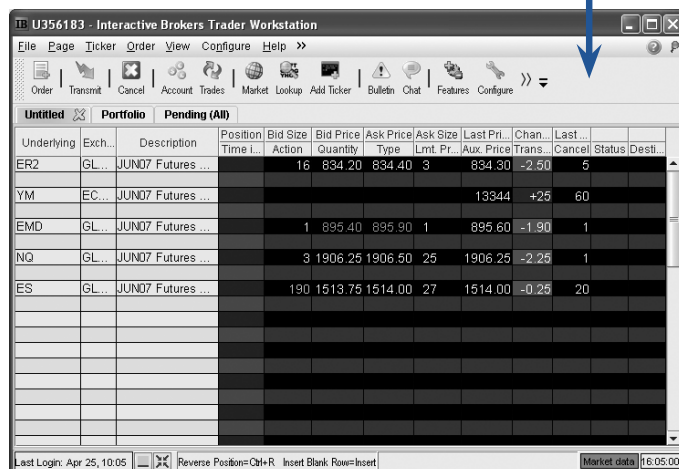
IB U356183 - Interactive Brokers Trader Workstation

File Page Ticker Order View Configure Help »

Order Transmit Cancel Account Trades Market Lookup Add Ticker Bulletin Chat Features Configure »

Untitled Portfolio Pending (All)

| Underlying | Exch... | Description | Position / Time i... | Bid Size / Action | Bid Price / Quantity | Ask Price / Type | Ask Size / Lmt. Pr... | Last Pri... / Aux. Price | Chan... / Trans... | Last ... / Cancel | Status | Desti... |
|---|---|---|---|---|---|---|---|---|---|---|---|---|
| ER2 | GL... | JUN07 Futures ... | | 16 | 834.20 | 834.40 | 3 | 834.30 | -2.50 | 5 | | |
| YM | EC... | JUN07 Futures ... | | | | | | 13344 | +25 | 60 | | |
| EMD | GL... | JUN07 Futures ... | | 1 | 895.40 | 895.90 | 1 | 895.60 | -1.90 | 1 | | |
| NQ | GL... | JUN07 Futures ... | | 3 | 1906.25 | 1906.50 | 25 | 1906.25 | -2.25 | 1 | | |
| ES | GL... | JUN07 Futures ... | | 190 | 1513.75 | 1514.00 | 27 | 1514.00 | -0.25 | 20 | | |

Last Login: Apr 25, 10:05 Reverse Position=Ctrl+R Insert Blank Row=Insert Market data 16:05:00